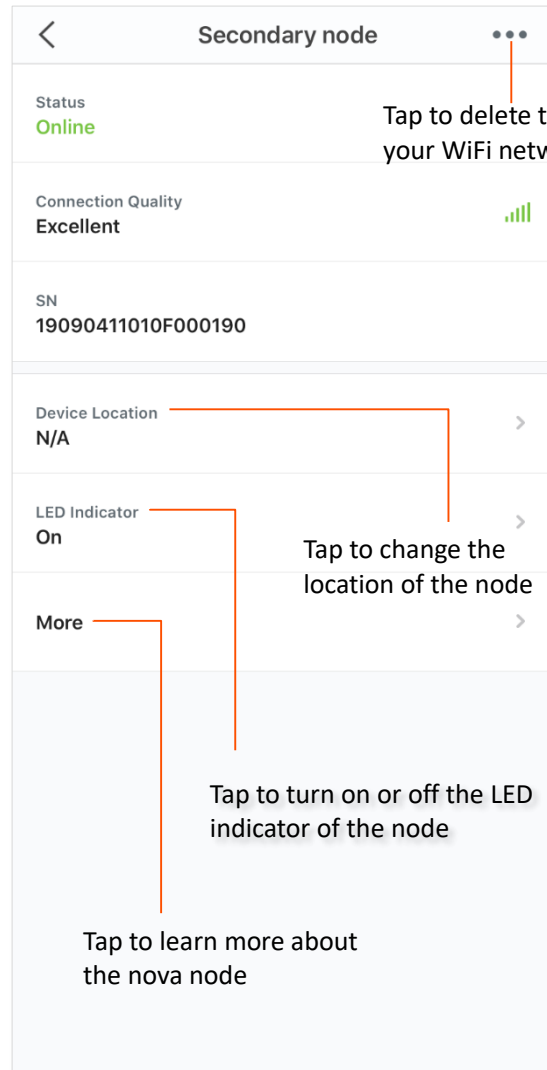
Secondary node

Status
Online

Tap to delete t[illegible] your WiFi netw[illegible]

Connection Quality
Excellent

SN
19090411010F000190

Device Location
N/A

LED Indicator
On

Tap to change the location of the node

More

Tap to turn on or off the LED indicator of the node

Tap to learn more about the nova node